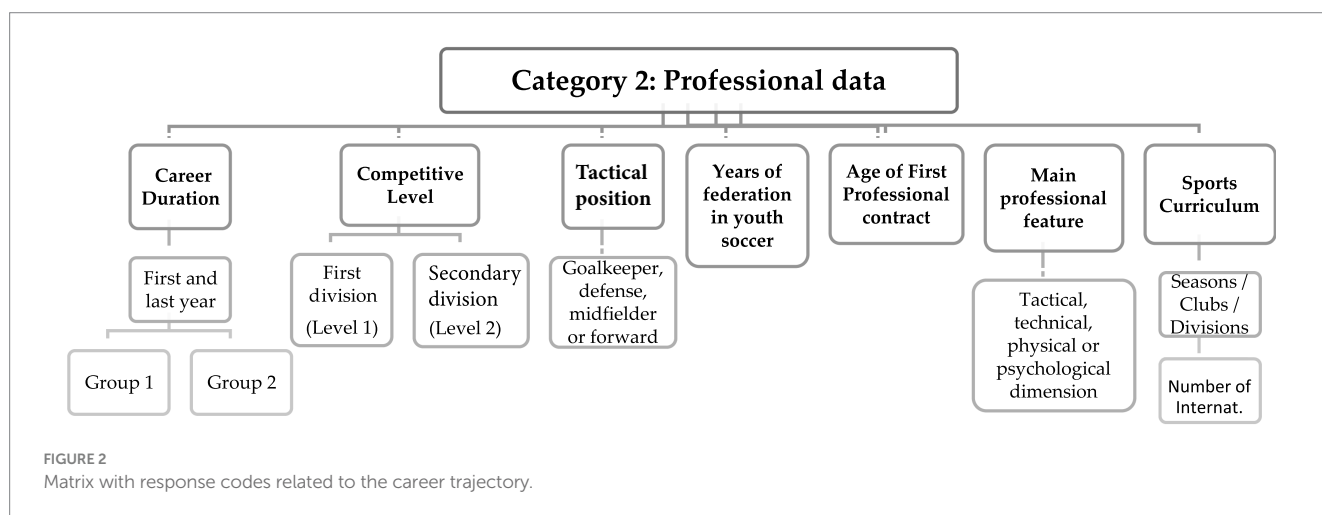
Category 2: Professional data

Career Duration

First and last year

Group 1

Group 2

Competitive Level

First division (Level 1)

Secondary division (Level 2)

Tactical position

Goalkeeper, defense, midfielder or forward

Years of federation in youth soccer

Age of First Professional contract

Main professional feature

Tactical, technical, physical or psychological dimension

Sports Curriculum

Seasons / Clubs / Divisions

Number of Internat.

FIGURE 2
Matrix with response codes related to the career trajectory.